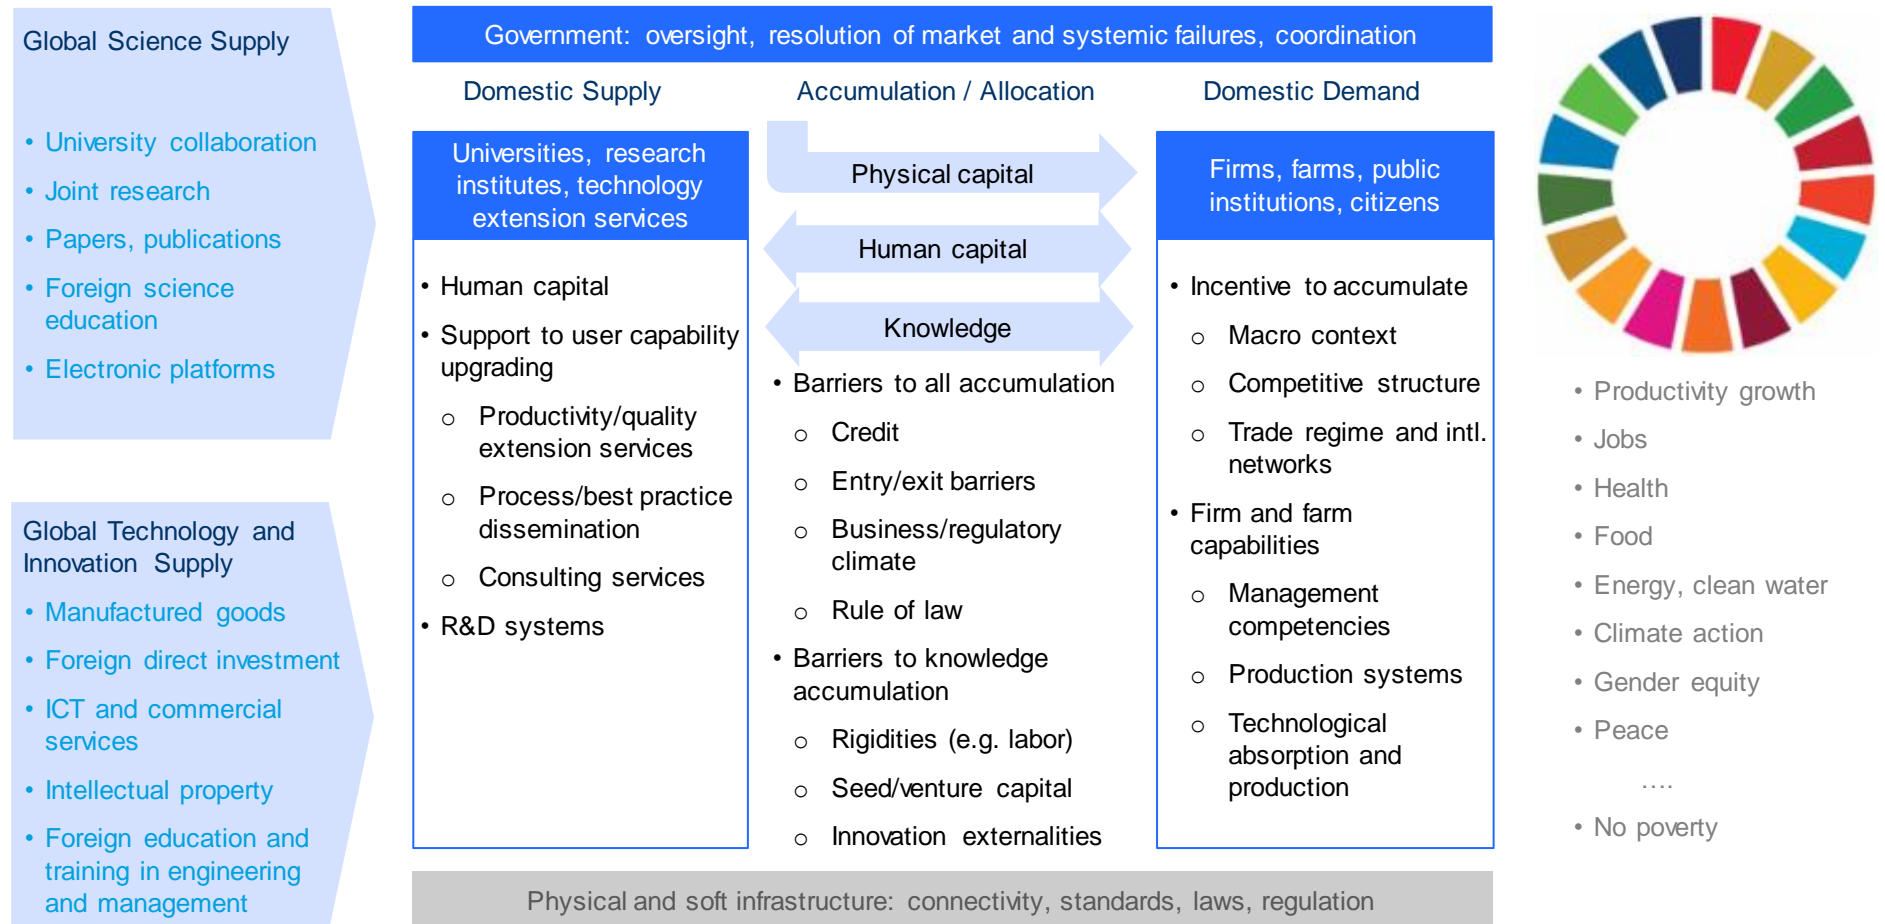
Global Science Supply

- University collaboration
- Joint research
- Papers, publications
- Foreign science education
- Electronic platforms

Global Technology and Innovation Supply

- Manufactured goods
- Foreign direct investment
- ICT and commercial services
- Intellectual property
- Foreign education and training in engineering and management

Government: oversight, resolution of market and systemic failures, coordination

Domestic Supply

Accumulation / Allocation

Domestic Demand

Universities, research institutes, technology extension services

- Human capital
- Support to user capability upgrading
  - Productivity/quality extension services
  - Process/best practice dissemination
  - Consulting services
- R&D systems

Physical capital

Human capital

Knowledge

- Barriers to all accumulation
  - Credit
  - Entry/exit barriers
  - Business/regulatory climate
  - Rule of law
- Barriers to knowledge accumulation
  - Rigidities (e.g. labor)
  - Seed/venture capital
  - Innovation externalities

Firms, farms, public institutions, citizens

- Incentive to accumulate
  - Macro context
  - Competitive structure
  - Trade regime and intl. networks
- Firm and farm capabilities
  - Management competencies
  - Production systems
  - Technological absorption and production

- Productivity growth
- Jobs
- Health
- Food
- Energy, clean water
- Climate action
- Gender equity
- Peace

....

- No poverty

Physical and soft infrastructure: connectivity, standards, laws, regulation